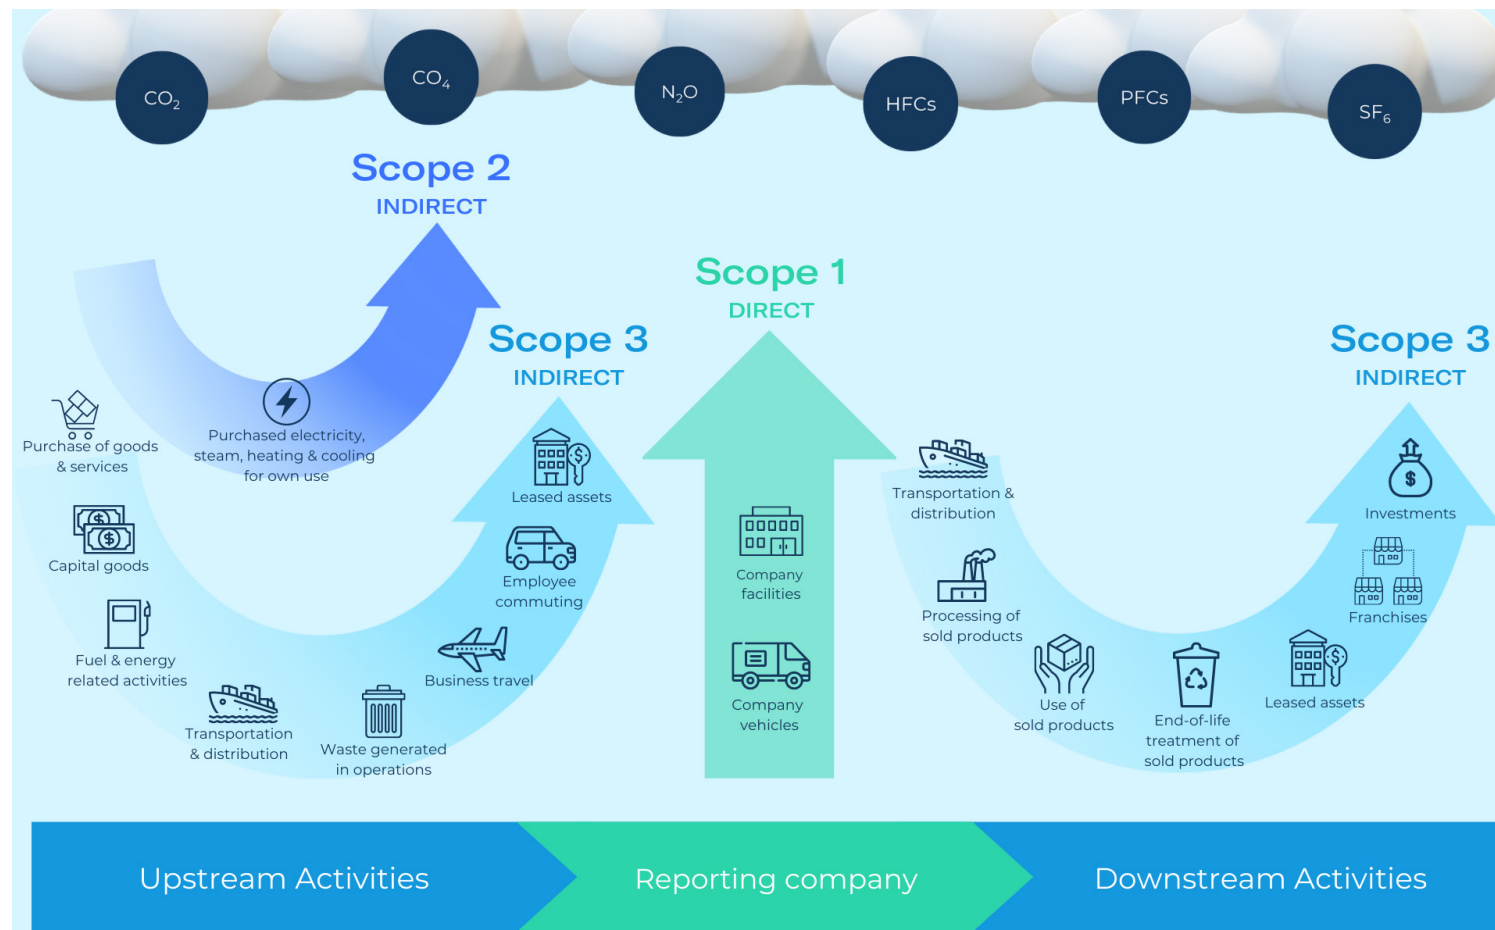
$CO_2$ $CO_4$ $N_2O$ HFCs PFCs $SF_6$

Scope 2
INDIRECT

Scope 1
DIRECT

Scope 3
INDIRECT

Scope 3
INDIRECT

Purchase of goods & services

Purchased electricity, steam, heating & cooling for own use

Capital goods

Leased assets

Employee commuting

Fuel & energy related activities

Business travel

Transportation & distribution

Waste generated in operations

Company facilities

Company vehicles

Transportation & distribution

Processing of sold products

Use of sold products

End-of-life treatment of sold products

Leased assets

Franchises

Investments

Upstream Activities

Reporting company

Downstream Activities